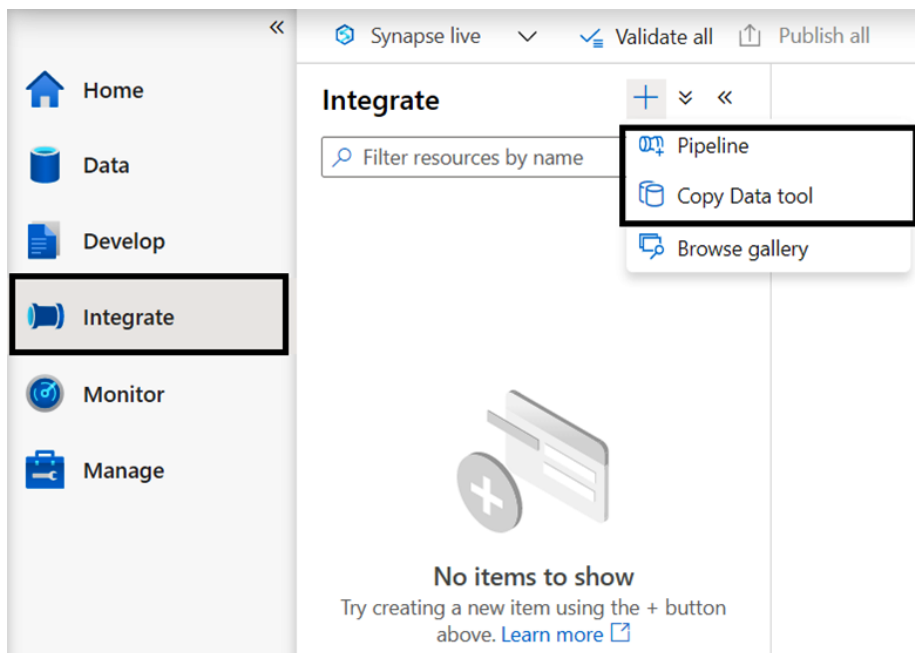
«
Home
Data
Develop
Integrate
Monitor
Manage

Synapse live
Validate all
Publish all

Integrate
+ « «
Filter resources by name
Pipeline
Copy Data tool
Browse gallery

No items to show
Try creating a new item using the + button above. Learn more